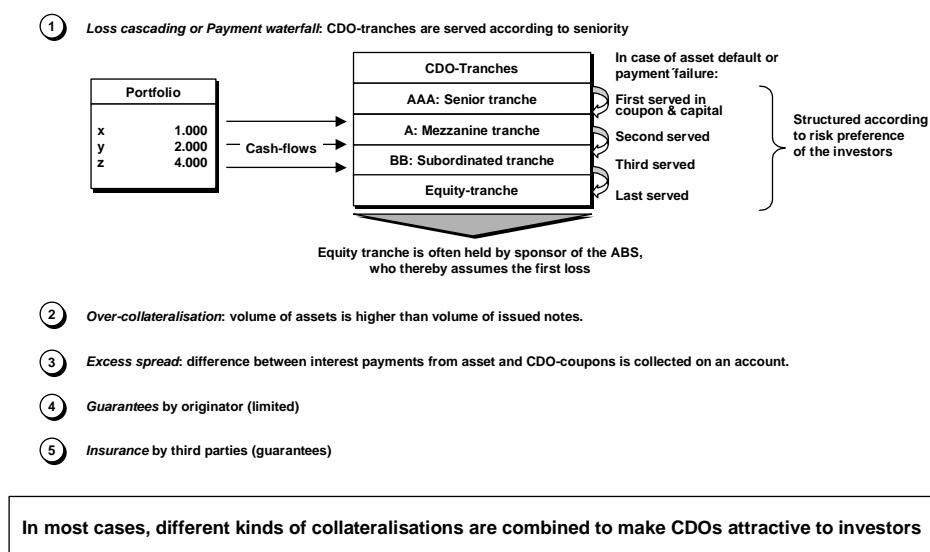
1 Loss cascading or Payment waterfall: CDO-tranches are served according to seniority

| Portfolio | |
|---|---|
| x | 1.000 |
| y | 2.000 |
| z | 4.000 |

Cash-flows

| CDO-Tranches |
|---|
| AAA: Senior tranche |
| A: Mezzanine tranche |
| BB: Subordinated tranche |
| Equity-tranche |

In case of asset default or payment ́failure:

First served in coupon & capital

Second served

Third served

Last served

Structured according to risk preference of the investors

Equity tranche is often held by sponsor of the ABS, who thereby assumes the first loss

2 Over-collateralisation: volume of assets is higher than volume of issued notes.

3 Excess spread: difference between interest payments from asset and CDO-coupons is collected on an account.

4 Guarantees by originator (limited)

5 Insurance by third parties (guarantees)

In most cases, different kinds of collateralisations are combined to make CDOs attractive to investors